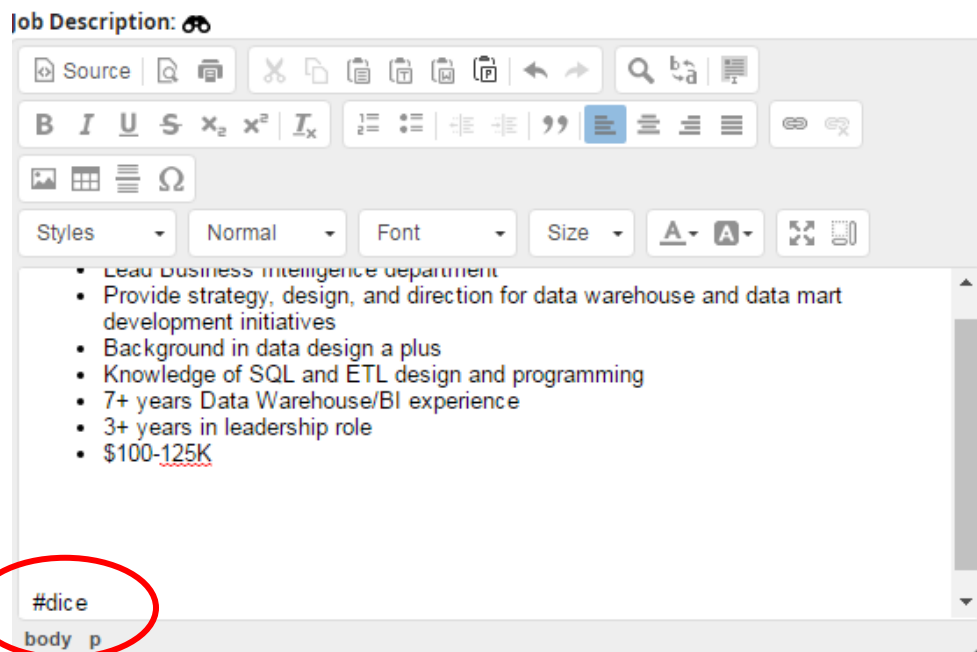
Job Description:

Source

B I U S $x_2$ $x^2$ $I_x$

Styles Normal Font Size

• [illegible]
• Provide strategy, design, and direction for data warehouse and data mart development initiatives
• Background in data design a plus
• Knowledge of SQL and ETL design and programming
• 7+ years Data Warehouse/BI experience
• 3+ years in leadership role
• $100-125K

#dice

body p